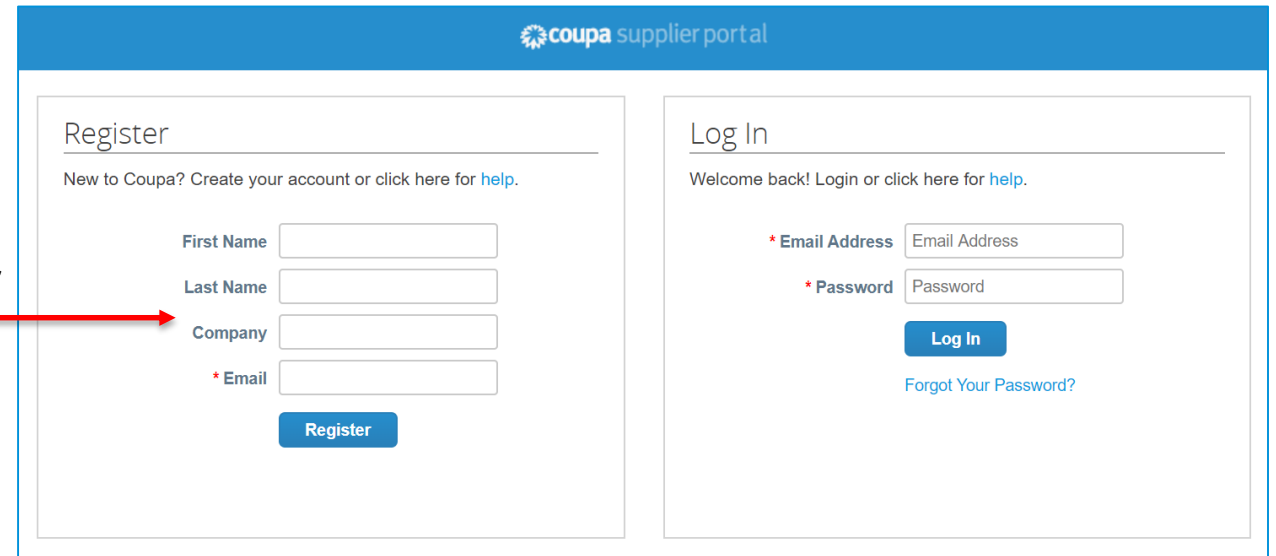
coupa supplier portal

Register

New to Coupa? Create your account or click here for help.

First Name

Last Name

Company

* Email

Register

Log In

Welcome back! Login or click here for help.

* Email Address Email Address

* Password Password

Log In

Forgot Your Password?